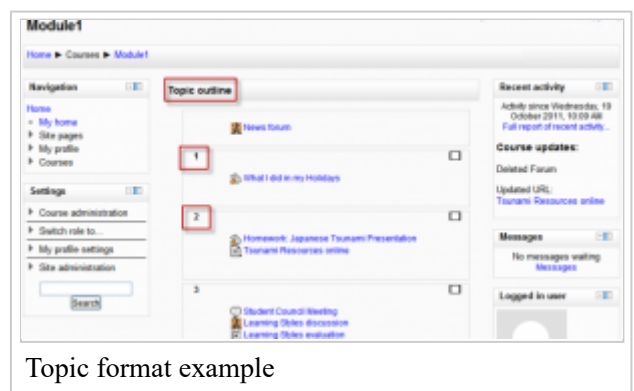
Module1

Home ► Courses ► Module1

Navigation

Home
• My home
▸ Site pages
▸ My profile
▸ Courses

Settings

▸ Course administration
▸ Switch role to...
▸ My profile settings
▸ Site administration

Search

Topic outline

News forum

1

What I did in my Holidays

2

Homework: Japanese Tsunami Presentation
Tsunami Resources online

3

Student Council Meeting
Learning Styles discussion
Learning Styles evaluation

Recent activity

Activity since Wednesday, 19 October 2011, 10:09 AM
Full report of recent activity...

Course updates:

Deleted Forum

Updated URL:
Tsunami Resources online

Messages

No messages waiting
Messages

Logged in user

Topic format example